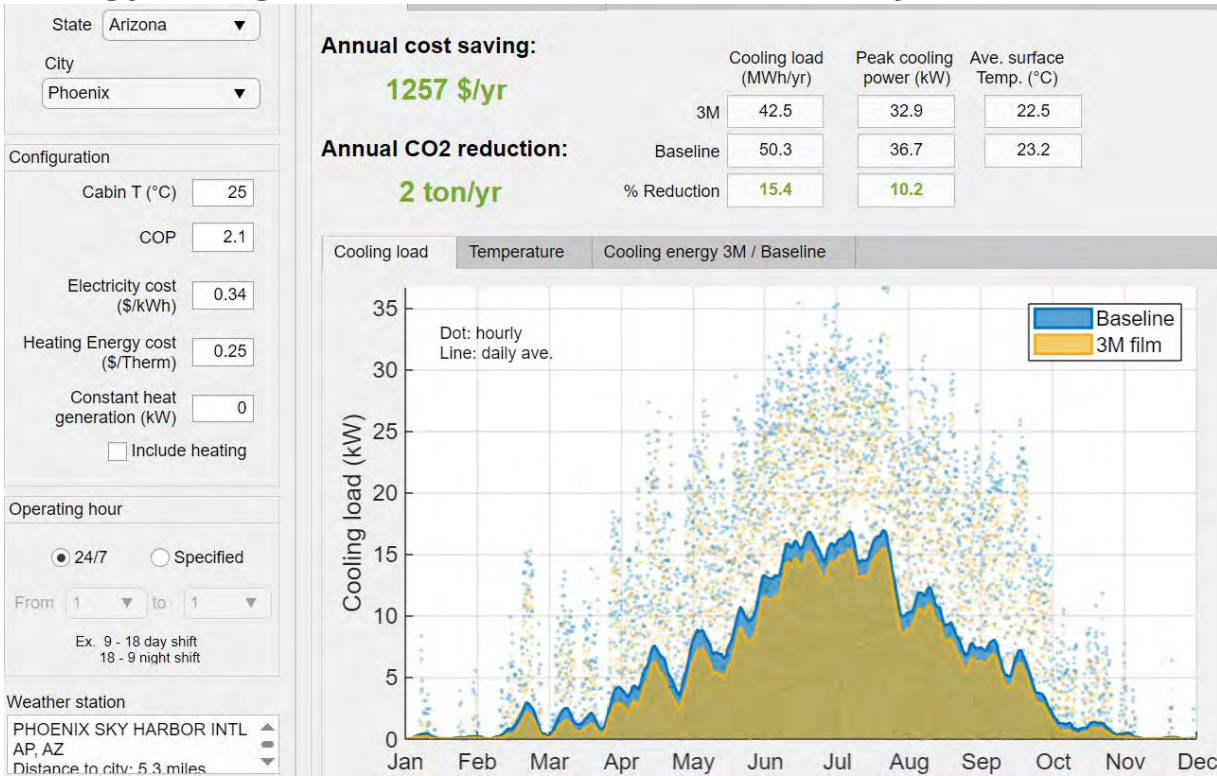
State Arizona
City
Phoenix

Configuration
Cabin T (°C) 25
COP 2.1
Electricity cost ($/kWh) 0.34
Heating Energy cost ($/Therm) 0.25
Constant heat generation (kW) 0
Include heating

Operating hour
24/7 Specified
From 1 to 1
Ex. 9 - 18 day shift
18 - 9 night shift

Weather station
PHOENIX SKY HARBOR INTL AP, AZ
Distance to city: 5.3 miles

Annual cost saving:
1257 $/yr

Annual CO2 reduction:
2 ton/yr

| | Cooling load (MWh/yr) | Peak cooling power (kW) | Ave. surface Temp. (°C) |
|---|---|---|---|
| 3M | 42.5 | 32.9 | 22.5 |
| Baseline | 50.3 | 36.7 | 23.2 |
| % Reduction | 15.4 | 10.2 | |

Cooling load | Temperature | Cooling energy 3M / Baseline

Dot: hourly
Line: daily ave.
Baseline
3M film
Cooling load (kW)
0 5 10 15 20 25 30 35
Jan Feb Mar Apr May Jun Jul Aug Sep Oct Nov Dec